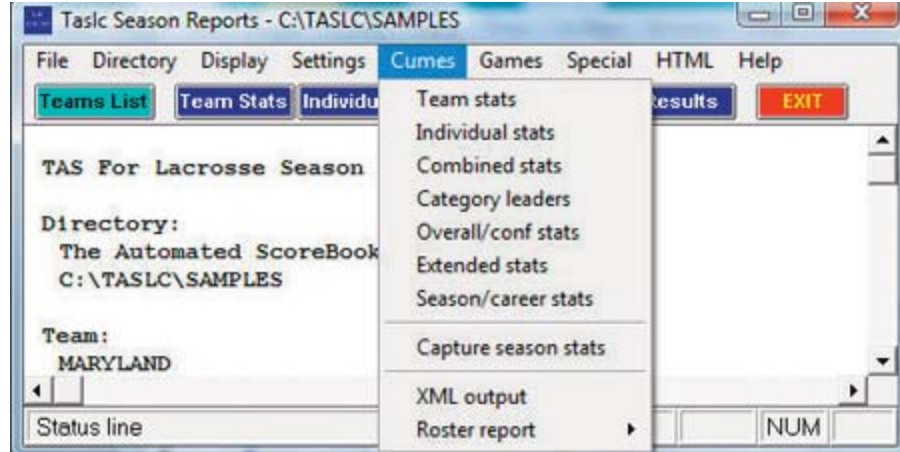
Taslc Season Reports - C:\TASLC\SAMPLES

File Directory Display Settings Cumes Games Special HTML Help

Teams List Team Stats Individu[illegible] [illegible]esults EXIT

TAS For Lacrosse Season

Directory:
The Automated ScoreBook
C:\TASLC\SAMPLES

Team:
MARYLAND

Status line NUM

Team stats
Individual stats
Combined stats
Category leaders
Overall/conf stats
Extended stats
Season/career stats
Capture season stats
XML output
Roster report